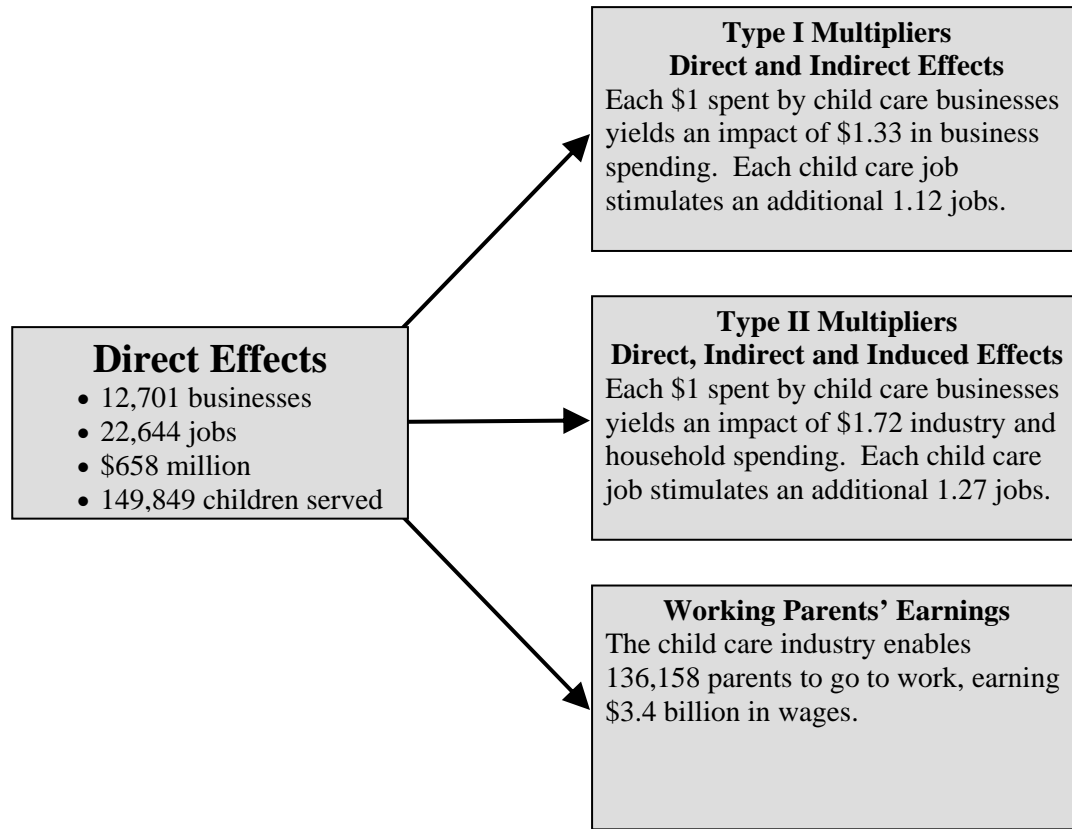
Direct Effects
• 12,701 businesses
• 22,644 jobs
• \$658 million
• 149,849 children served

Type I Multipliers
Direct and Indirect Effects
Each \$1 spent by child care businesses yields an impact of \$1.33 in business spending. Each child care job stimulates an additional 1.12 jobs.

Type II Multipliers
Direct, Indirect and Induced Effects
Each \$1 spent by child care businesses yields an impact of \$1.72 industry and household spending. Each child care job stimulates an additional 1.27 jobs.

Working Parents' Earnings
The child care industry enables 136,158 parents to go to work, earning \$3.4 billion in wages.